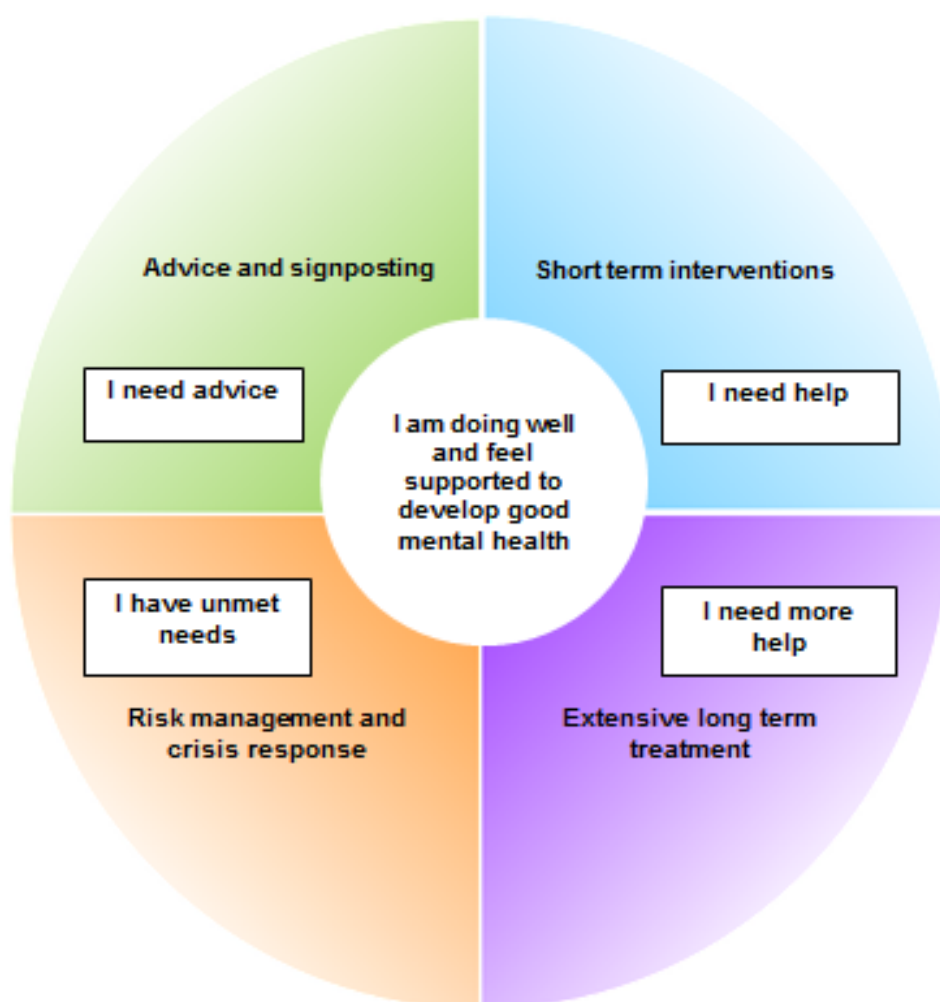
Advice and signposting

I need advice

Short term interventions

I need help

I am doing well and feel supported to develop good mental health

I have unmet needs

Risk management and crisis response

I need more help

Extensive long term treatment